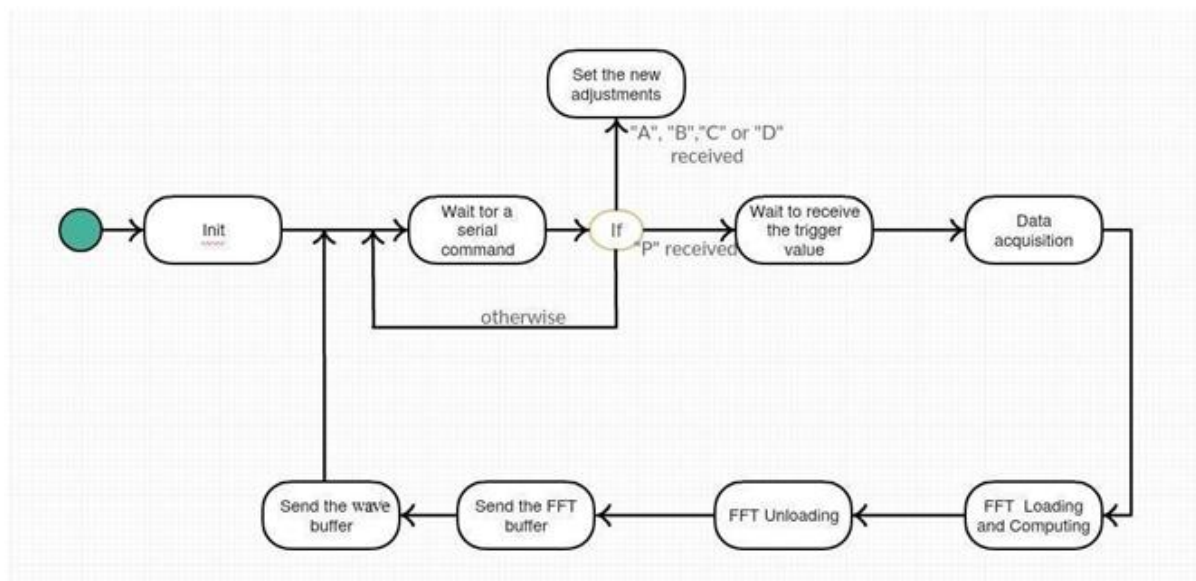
Set the new adjustments

"A", "B","C" or "D" received

Init

Wait tor a serial command

If

"P" received

Wait to receive the trigger value

Data acquisition

otherwise

Send the wave buffer

Send the FFT buffer

FFT Unloading

FFT Loading and Computing